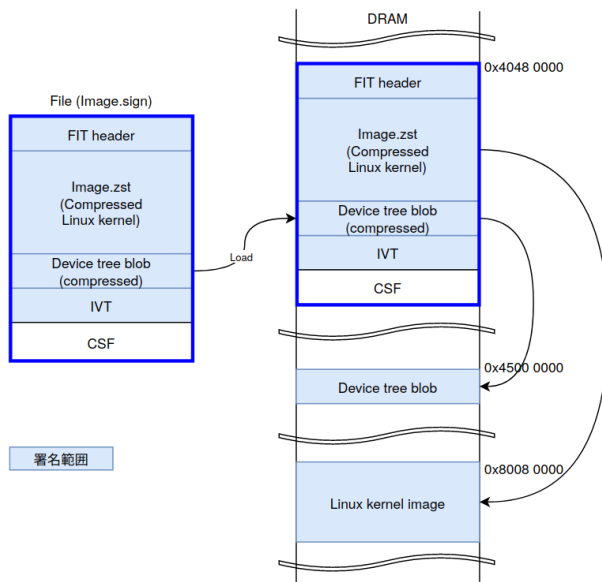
File (Image.sign)

FIT header

Image.zst (Compressed Linux kernel)

Device tree blob (compressed)

IVT

CSF

Load

DRAM

0x4048 0000

FIT header

Image.zst (Compressed Linux kernel)

Device tree blob (compressed)

IVT

CSF

0x4500 0000

Device tree blob

0x8008 0000

Linux kernel image

署名範囲